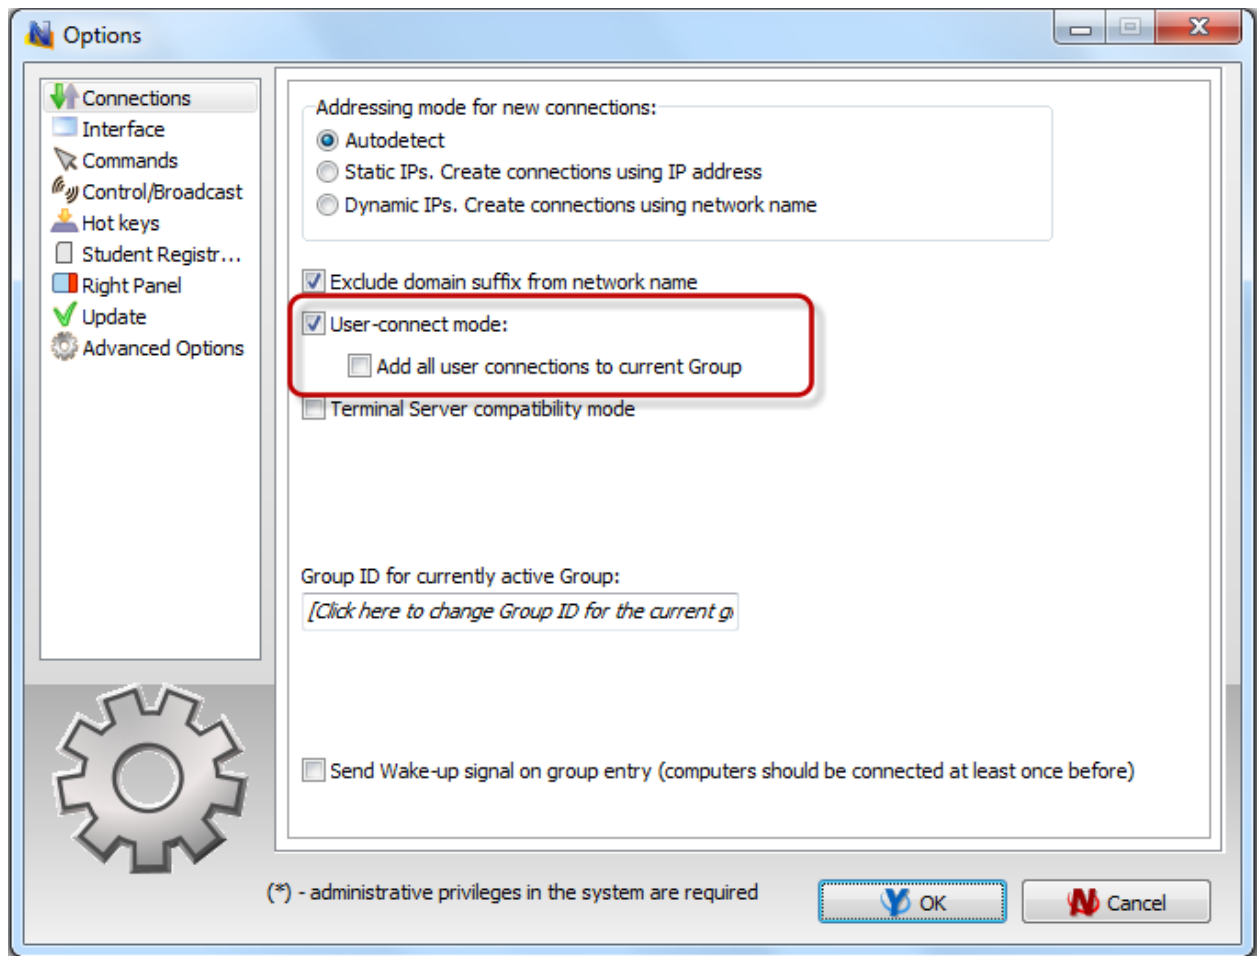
Options

Connections
Interface
Commands
Control/Broadcast
Hot keys
Student Registr…
Right Panel
Update
Advanced Options

Addressing mode for new connections:
Autodetect
Static IPs. Create connections using IP address
Dynamic IPs. Create connections using network name

Exclude domain suffix from network name
User-connect mode:
Add all user connections to current Group
Terminal Server compatibility mode

Group ID for currently active Group:
[Click here to change Group ID for the current g

Send Wake-up signal on group entry (computers should be connected at least once before)

(*) - administrative privileges in the system are required

OK
Cancel